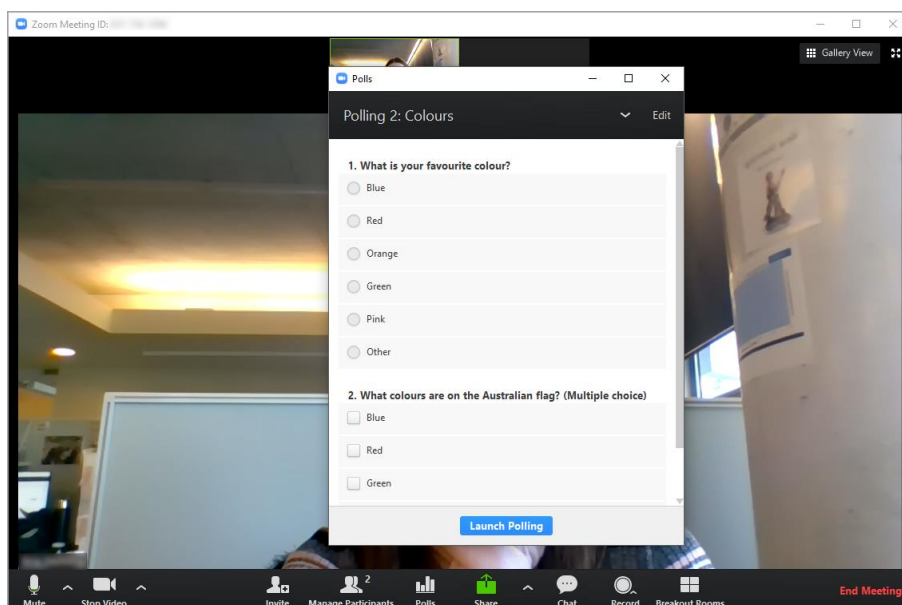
Zoom Meeting ID: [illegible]

Gallery View

Polls

Polling 2: Colours

Edit

1. What is your favourite colour?

Blue

Red

Orange

Green

Pink

Other

2. What colours are on the Australian flag? (Multiple choice)

Blue

Red

Green

Launch Polling

Mute

Stop Video

Invite

2

Manage Participants

Polls

Share

Chat

Record

Breakout Rooms

End Meeting